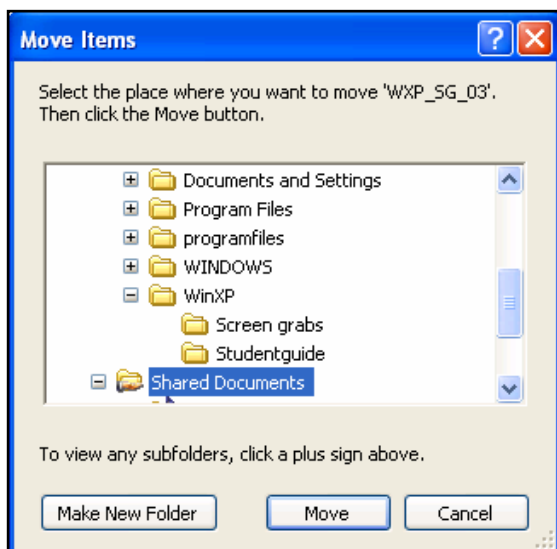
Move Items

Select the place where you want to move 'WXP_SG_03'. Then click the Move button.

Documents and Settings
Program Files
programfiles
WINDOWS
WinXP
Screen grabs
Studentguide
Shared Documents

To view any subfolders, click a plus sign above.

Make New Folder
Move
Cancel